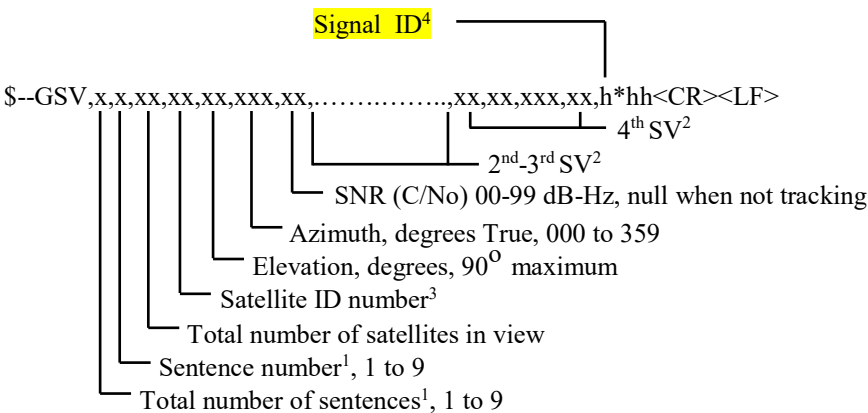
Signal ID$^4$

\$--GSV,x,x,xx,xx,xx,xxx,xx,……………..,xx,xx,xxx,xx,h*hh<CR><LF>

$4^{th}$ SV$^2$

$2^{nd}$-$3^{rd}$ SV$^2$

SNR (C/No) 00-99 dB-Hz, null when not tracking

Azimuth, degrees True, 000 to 359

Elevation, degrees, $90^o$ maximum

Satellite ID number$^3$

Total number of satellites in view

Sentence number$^1$, 1 to 9

Total number of sentences$^1$, 1 to 9